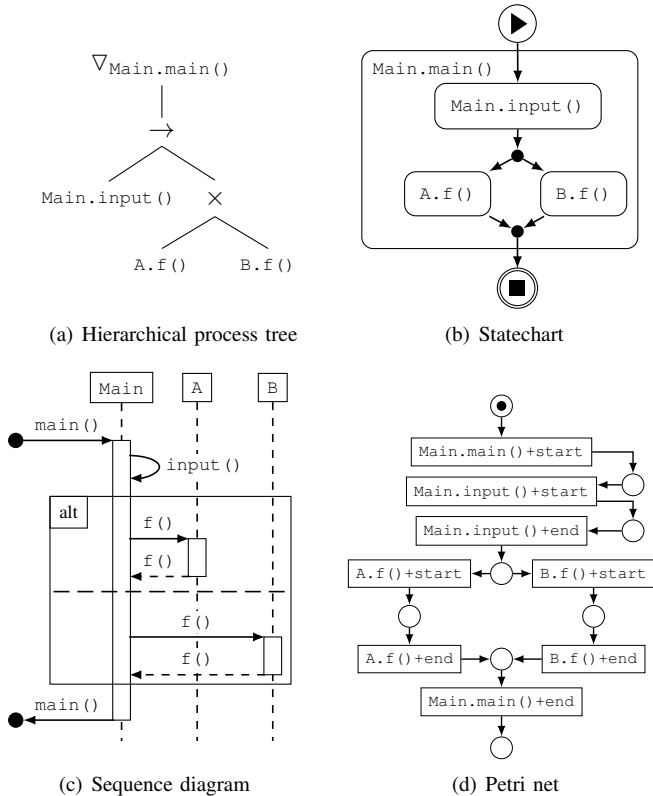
$\nabla$Main.main()

$\rightarrow$

Main.input()

$\times$

A.f()

B.f()

(a) Hierarchical process tree

Main.main()

Main.input()

A.f()

B.f()

(b) Statechart

Main

A

B

main()

input()

alt

f()

f()

f()

f()

main()

(c) Sequence diagram

Main.main()+start

Main.input()+start

Main.input()+end

A.f()+start

B.f()+start

A.f()+end

B.f()+end

Main.main()+end

(d) Petri net